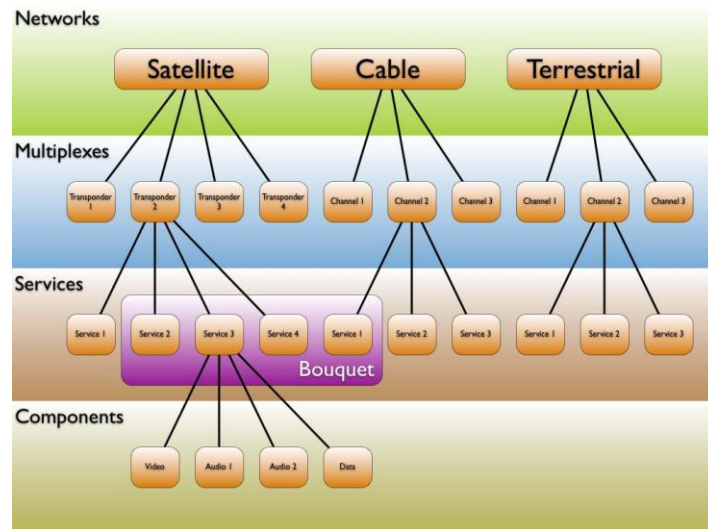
Networks

Satellite

Cable

Terrestrial

Multiplexes

Transponder 1

Transponder 2

Transponder 3

Transponder 4

Channel 1

Channel 2

Channel 3

Channel 1

Channel 2

Channel 3

Services

Service 1

Service 2

Service 3

Service 4

Service 1

Service 2

Service 3

Service 1

Service 2

Service 3

Bouquet

Components

Video

Audio 1

Audio 2

Data